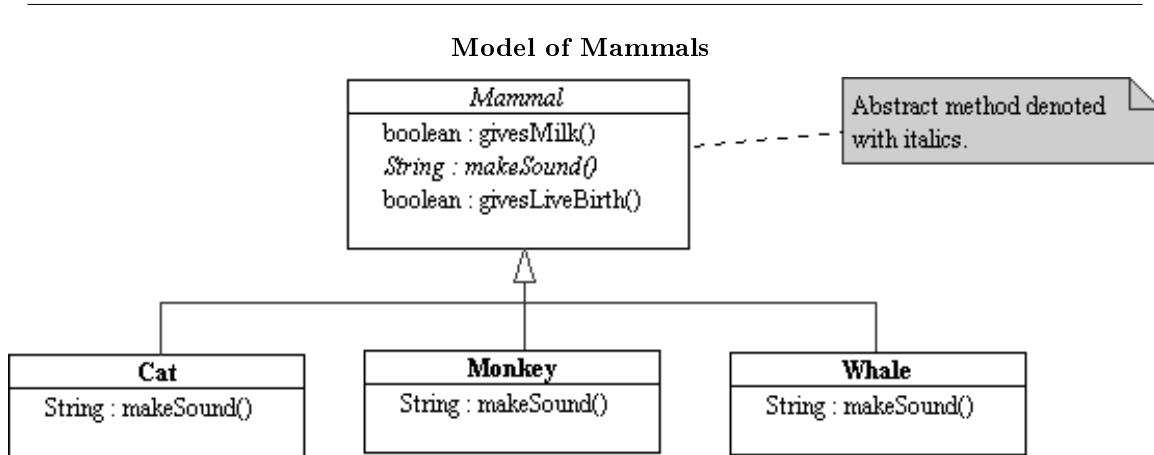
**Model of Mammals**

*Mammal*

boolean : givesMilk()

*String : makeSound()*

boolean : givesLiveBirth()

Abstract method denoted with italics.

**Cat**

String : makeSound()

**Monkey**

String : makeSound()

**Whale**

String : makeSound()